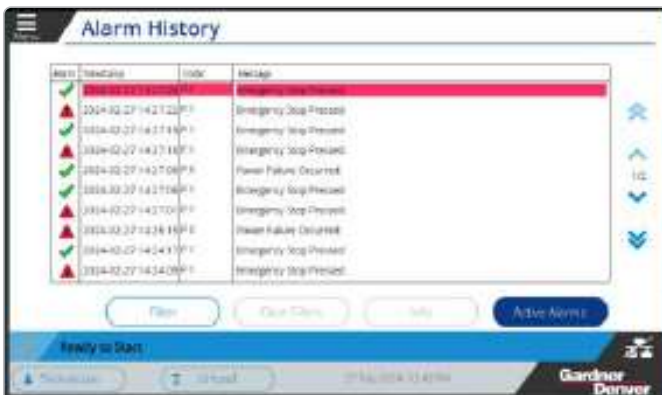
Menu

Alarm History

| Alarm | Timestamp | Code | Message |
|---|---|---|---|
| | 2024-02-27 14:27:26 | F1 | Emergency Stop Pressed |
| | 2024-02-27 14:27:22 | F1 | Emergency Stop Pressed |
| | 2024-02-27 14:27:19 | F1 | Emergency Stop Pressed |
| | 2024-02-27 14:27:10 | F1 | Emergency Stop Pressed |
| | 2024-02-27 14:27:08 | F8 | Power Failure Occurred |
| | 2024-02-27 14:27:06 | F1 | Emergency Stop Pressed |
| | 2024-02-27 14:27:01 | F1 | Emergency Stop Pressed |
| | 2024-02-27 14:26:19 | F8 | Power Failure Occurred |
| | 2024-02-27 14:24:37 | F1 | Emergency Stop Pressed |
| | 2024-02-27 14:24:09 | F1 | Emergency Stop Pressed |

1/2

Filter

Clear Filters

Info

Active Alarms

Ready to Start

Technician

Unload

27 Feb 2024 14:48

Gardner Denver